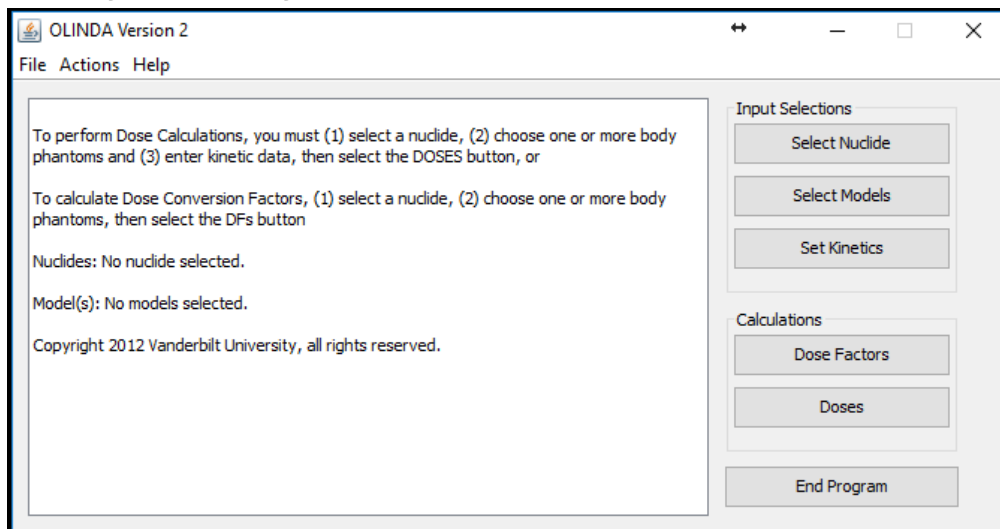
OLINDA Version 2

File Actions Help

To perform Dose Calculations, you must (1) select a nuclide, (2) choose one or more body phantoms and (3) enter kinetic data, then select the DOSES button, or

To calculate Dose Conversion Factors, (1) select a nuclide, (2) choose one or more body phantoms, then select the DFs button

Nuclides: No nuclide selected.

Model(s): No models selected.

Copyright 2012 Vanderbilt University, all rights reserved.

Input Selections

Select Nuclide

Select Models

Set Kinetics

Calculations

Dose Factors

Doses

End Program